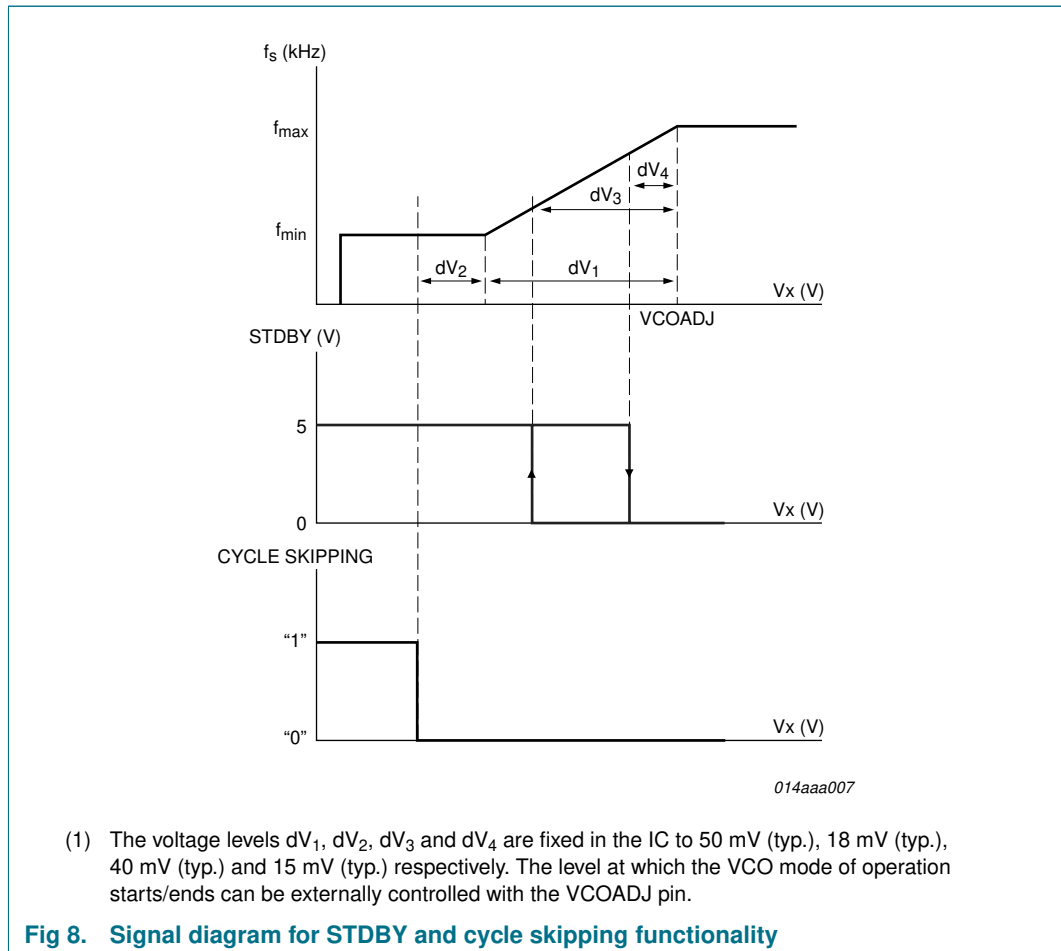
$f_s$ (kHz)

$f_{max}$

$f_{min}$

$dV_4$

$dV_3$

$dV_2$

$dV_1$

Vx (V)

VCOADJ

STDBY (V)

5

0

Vx (V)

CYCLE SKIPPING

“1”

“0”

Vx (V)

014aaa007

(1) The voltage levels $dV_1$, $dV_2$, $dV_3$ and $dV_4$ are fixed in the IC to 50 mV (typ.), 18 mV (typ.), 40 mV (typ.) and 15 mV (typ.) respectively. The level at which the VCO mode of operation starts/ends can be externally controlled with the VCOADJ pin.

Fig 8. Signal diagram for STDBY and cycle skipping functionality